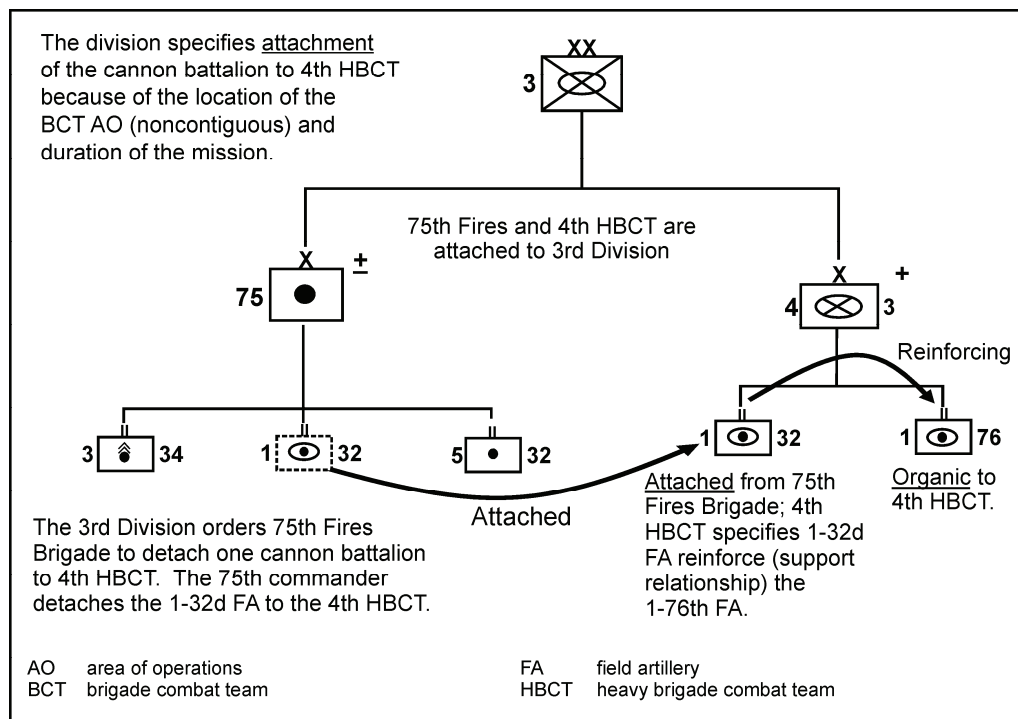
The division specifies attachment of the cannon battalion to 4th HBCT because of the location of the BCT AO (noncontiguous) and duration of the mission.

XX
3

75th Fires and 4th HBCT are attached to 3rd Division

X
75
±

X
4
3
+

Reinforcing

3
34

1
32

5
32

1
32

1
76

Attached

Attached from 75th Fires Brigade; 4th HBCT specifies 1-32d FA reinforce (support relationship) the 1-76th FA.

Organic to 4th HBCT.

The 3rd Division orders 75th Fires Brigade to detach one cannon battalion to 4th HBCT. The 75th commander detaches the 1-32d FA to the 4th HBCT.

AO area of operations
BCT brigade combat team

FA field artillery
HBCT heavy brigade combat team